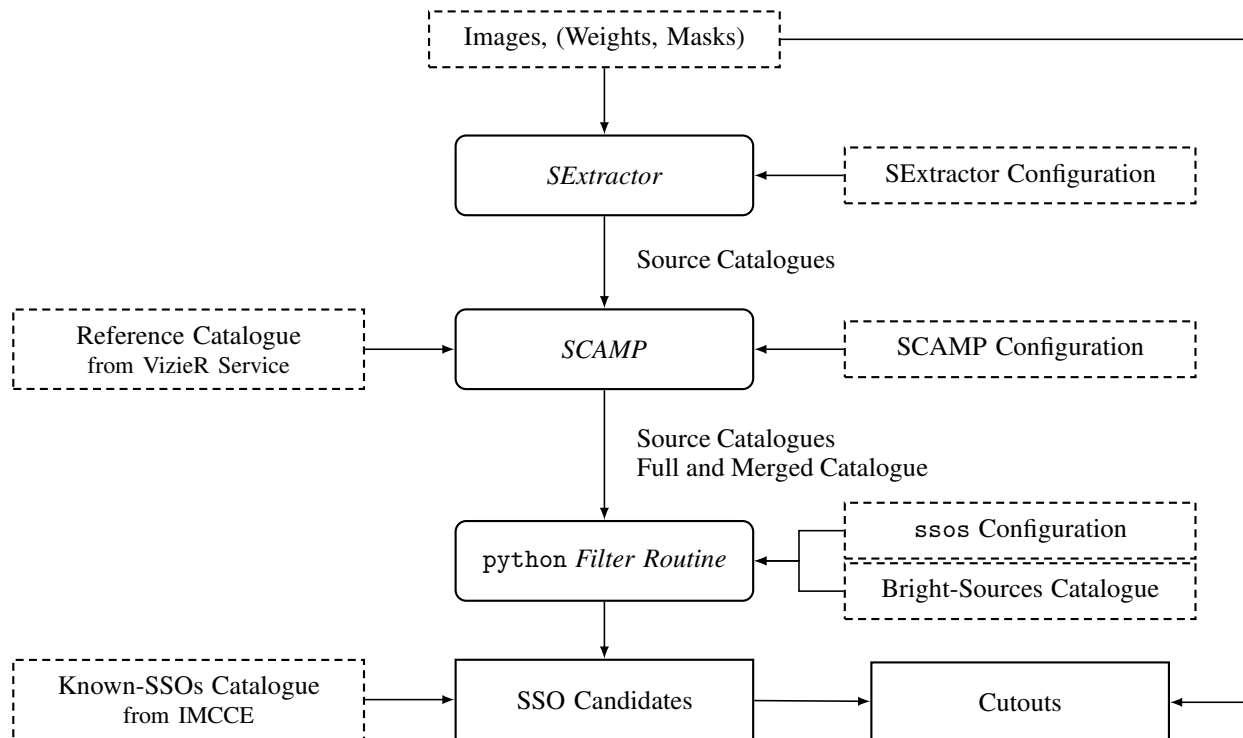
Images, (Weights, Masks)

SExtractor

SExtractor Configuration

Source Catalogues

Reference Catalogue
from VizieR Service

SCAMP

SCAMP Configuration

Source Catalogues
Full and Merged Catalogue

python Filter Routine

ssos Configuration

Bright-Sources Catalogue

Known-SSOs Catalogue
from IMCCE

SSO Candidates

Cutouts